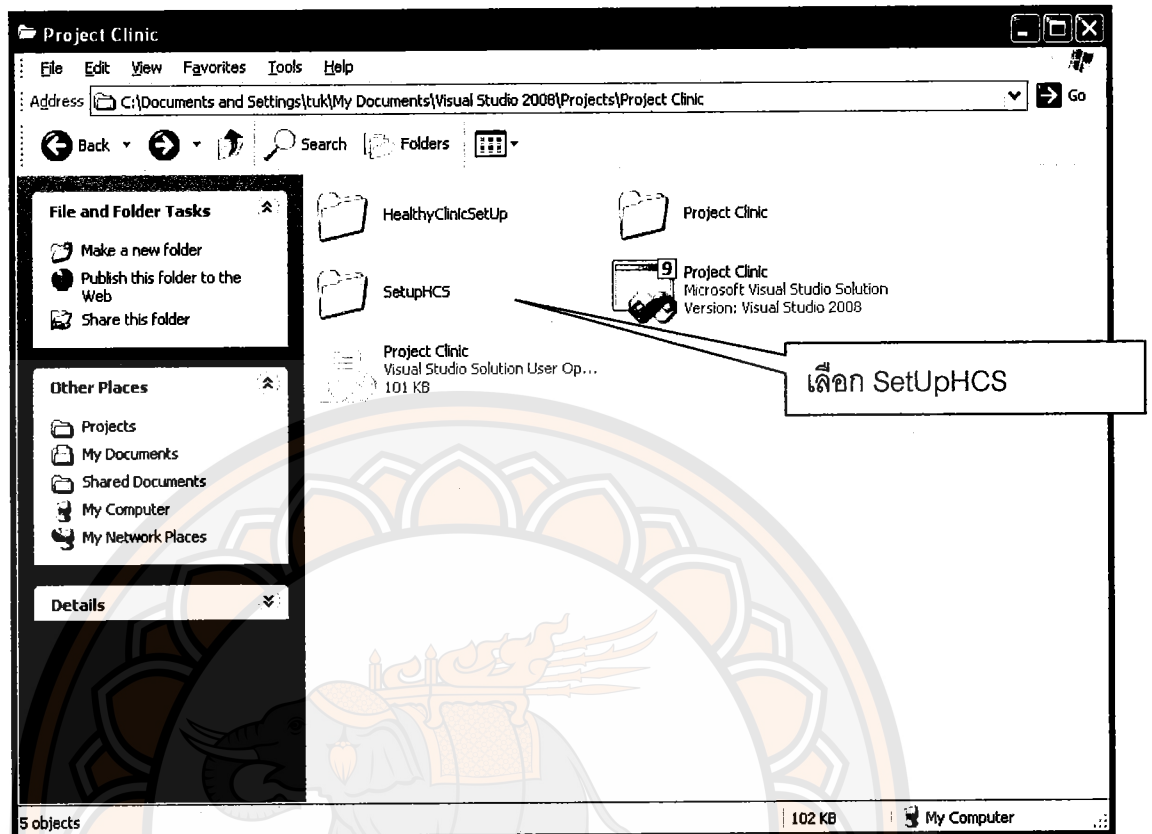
Project Clinic

File Edit View Favorites Tools Help

Address C:\Documents and Settings\tuk\My Documents\Visual Studio 2008\Projects\Project Clinic Go

Back Search Folders

File and Folder Tasks

Make a new folder
Publish this folder to the Web
Share this folder

Other Places

Projects
My Documents
Shared Documents
My Computer
My Network Places

Details

HealthyClinicSetUp

Project Clinic

SetupHCS

Project Clinic
Microsoft Visual Studio Solution
Version: Visual Studio 2008

Project Clinic
Visual Studio Solution User Op...
101 KB

เลือก SetUpHCS

5 objects

102 KB

My Computer